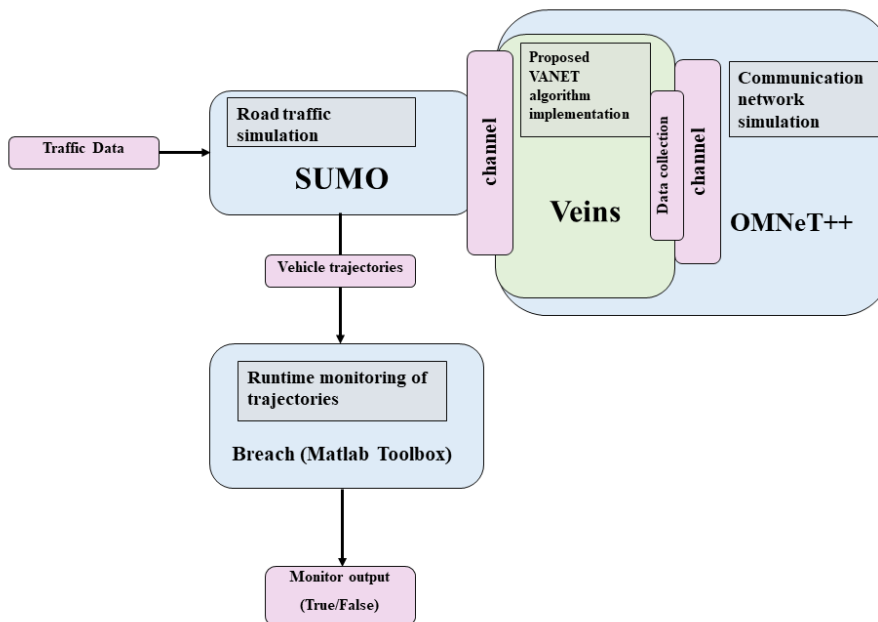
Traffic Data

Road traffic simulation

SUMO

channel

Proposed VANET algorithm implementation

Veins

Data collection

channel

Communication network simulation

OMNeT++

Vehicle trajectories

Runtime monitoring of trajectories

Breach (Matlab Toolbox)

Monitor output (True/False)